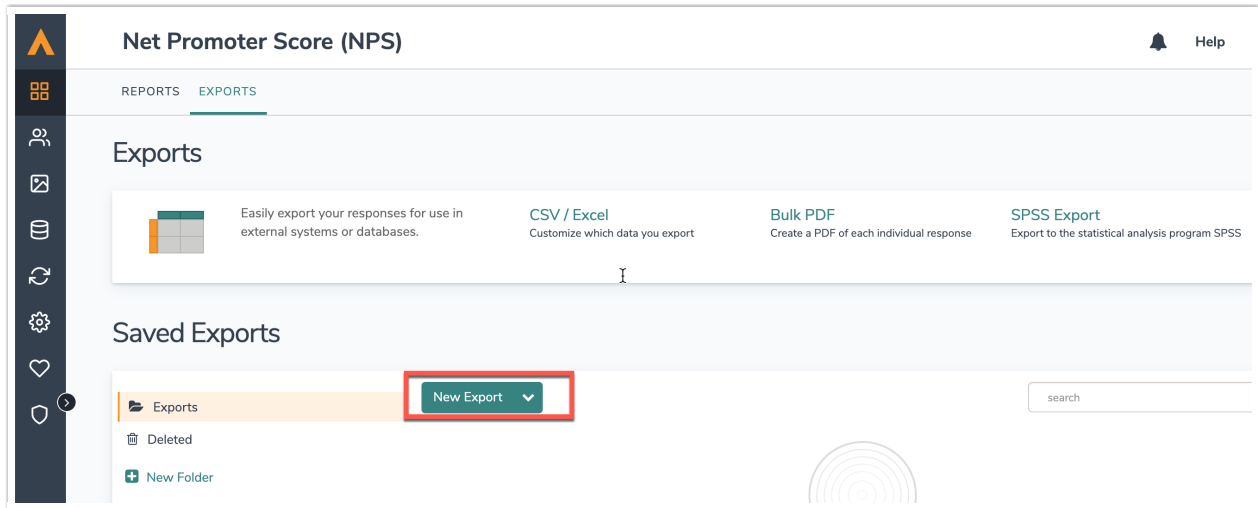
Net Promoter Score (NPS)

Help

REPORTS EXPORTS

Exports

Easily export your responses for use in external systems or databases.

CSV / Excel
Customize which data you export

Bulk PDF
Create a PDF of each individual response

SPSS Export
Export to the statistical analysis program SPSS

Saved Exports

Exports

New Export

search

Deleted

New Folder